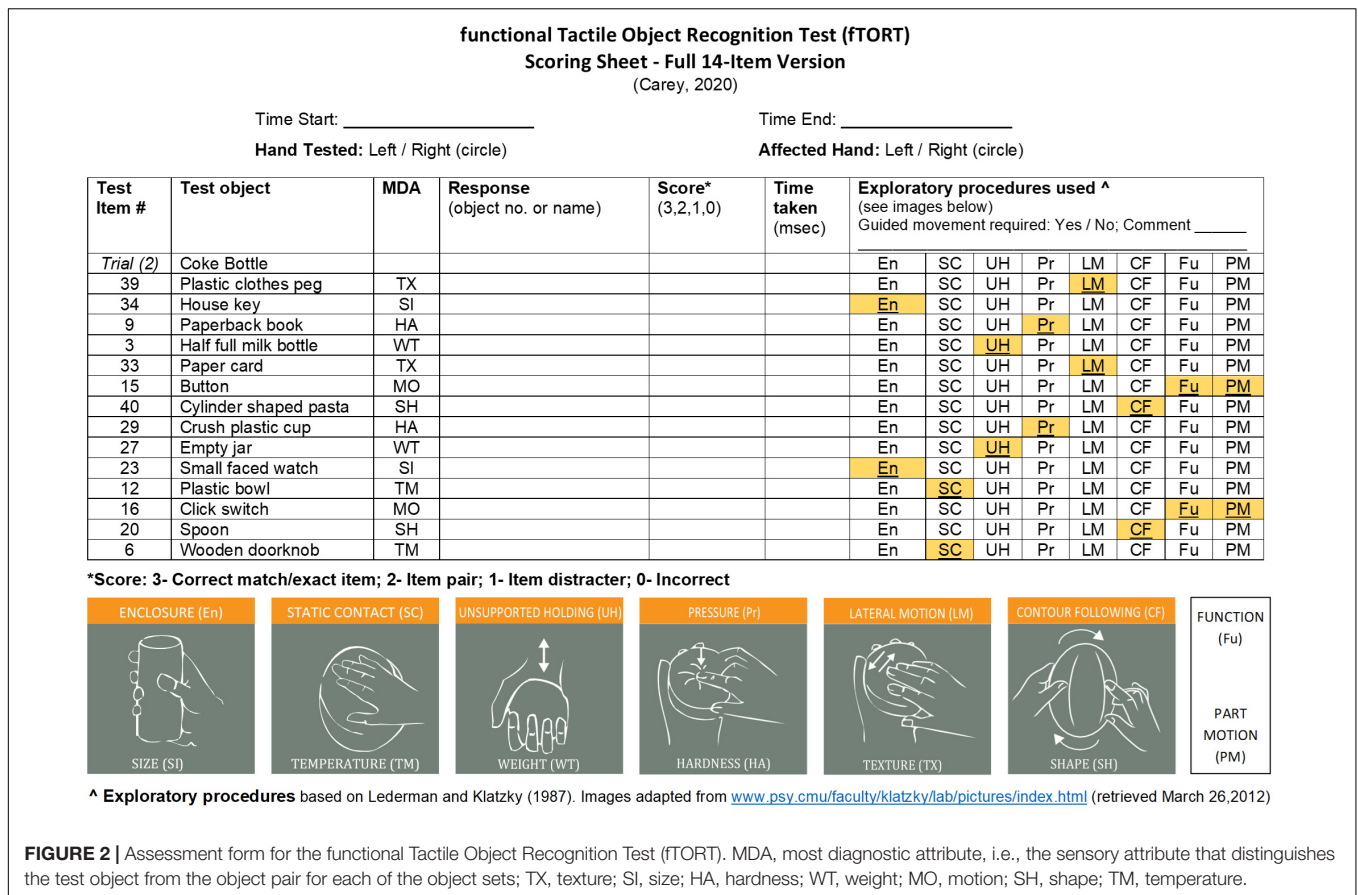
**functional Tactile Object Recognition Test (fTORT)**
**Scoring Sheet - Full 14-Item Version**
(Carey, 2020)

Time Start: ___________________ Time End: _________________

**Hand Tested:** Left / Right (circle) **Affected Hand:** Left / Right (circle)

| Test Item # | Test object | MDA | Response (object no. or name) | Score* (3,2,1,0) | Time taken (msec) | Exploratory procedures used ^ (see images below) Guided movement required: Yes / No; Comment ______ | | | | | | | |
|---|---|---|---|---|---|---|---|---|---|---|---|---|---|
| Trial (2) | Coke Bottle | | | | | En | SC | UH | Pr | LM | CF | Fu | PM |
| 39 | Plastic clothes peg | TX | | | | En | SC | UH | Pr | LM | CF | Fu | PM |
| 34 | House key | SI | | | | En | SC | UH | Pr | LM | CF | Fu | PM |
| 9 | Paperback book | HA | | | | En | SC | UH | Pr | LM | CF | Fu | PM |
| 3 | Half full milk bottle | WT | | | | En | SC | UH | Pr | LM | CF | Fu | PM |
| 33 | Paper card | TX | | | | En | SC | UH | Pr | LM | CF | Fu | PM |
| 15 | Button | MO | | | | En | SC | UH | Pr | LM | CF | Fu | PM |
| 40 | Cylinder shaped pasta | SH | | | | En | SC | UH | Pr | LM | CF | Fu | PM |
| 29 | Crush plastic cup | HA | | | | En | SC | UH | Pr | LM | CF | Fu | PM |
| 27 | Empty jar | WT | | | | En | SC | UH | Pr | LM | CF | Fu | PM |
| 23 | Small faced watch | SI | | | | En | SC | UH | Pr | LM | CF | Fu | PM |
| 12 | Plastic bowl | TM | | | | En | SC | UH | Pr | LM | CF | Fu | PM |
| 16 | Click switch | MO | | | | En | SC | UH | Pr | LM | CF | Fu | PM |
| 20 | Spoon | SH | | | | En | SC | UH | Pr | LM | CF | Fu | PM |
| 6 | Wooden doorknob | TM | | | | En | SC | UH | Pr | LM | CF | Fu | PM |

**\*Score: 3- Correct match/exact item; 2- Item pair; 1- Item distracter; 0- Incorrect**

ENCLOSURE (En)
SIZE (SI)
STATIC CONTACT (SC)
TEMPERATURE (TM)
UNSUPPORTED HOLDING (UH)
WEIGHT (WT)
PRESSURE (Pr)
HARDNESS (HA)
LATERAL MOTION (LM)
TEXTURE (TX)
CONTOUR FOLLOWING (CF)
SHAPE (SH)
FUNCTION (Fu)
PART MOTION (PM)

**^ Exploratory procedures** based on Lederman and Klatzky (1987). Images adapted from www.psy.cmu/faculty/klatzky/lab/pictures/index.html (retrieved March 26,2012)

**FIGURE 2 |** Assessment form for the functional Tactile Object Recognition Test (fTORT). MDA, most diagnostic attribute, i.e., the sensory attribute that distinguishes the test object from the object pair for each of the object sets; TX, texture; SI, size; HA, hardness; WT, weight; MO, motion; SH, shape; TM, temperature.